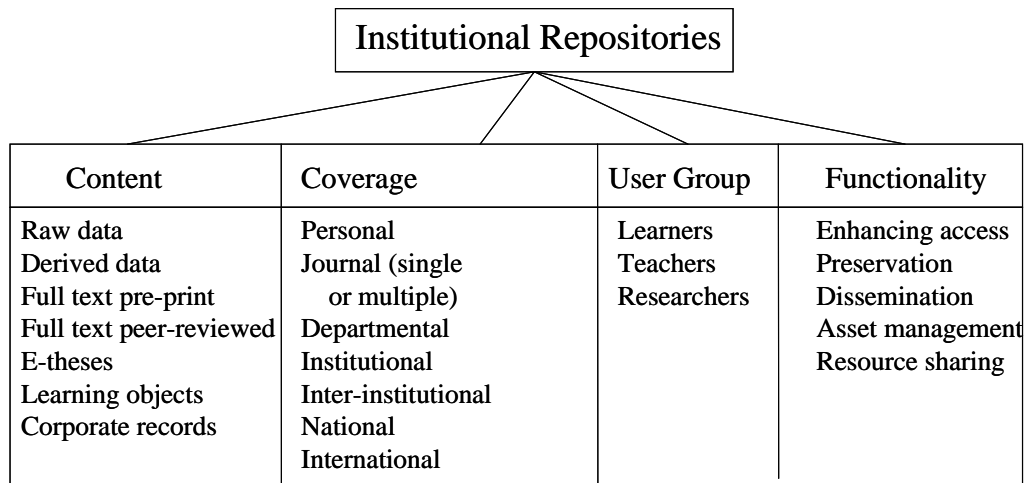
Institutional Repositories

| Content | Coverage | User Group | Functionality |
|---|---|---|---|
| Raw data<br>Derived data<br>Full text pre-print<br>Full text peer-reviewed<br>E-theses<br>Learning objects<br>Corporate records | Personal<br>Journal (single or multiple)<br>Departmental<br>Institutional<br>Inter-institutional<br>National<br>International | Learners<br>Teachers<br>Researchers | Enhancing access<br>Preservation<br>Dissemination<br>Asset management<br>Resource sharing |